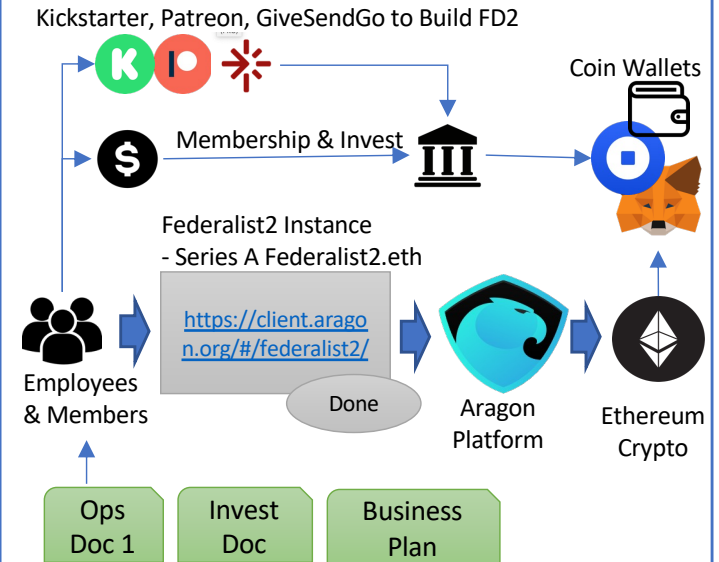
Kickstarter, Patreon, GiveSendGo to Build FD2

Coin Wallets

Membership & Invest

Federalist2 Instance
- Series A Federalist2.eth

https://client.aragon.org/#/federalist2/

Done

Employees
& Members

Aragon
Platform

Ethereum
Crypto

Ops
Doc 1

Invest
Doc

Business
Plan